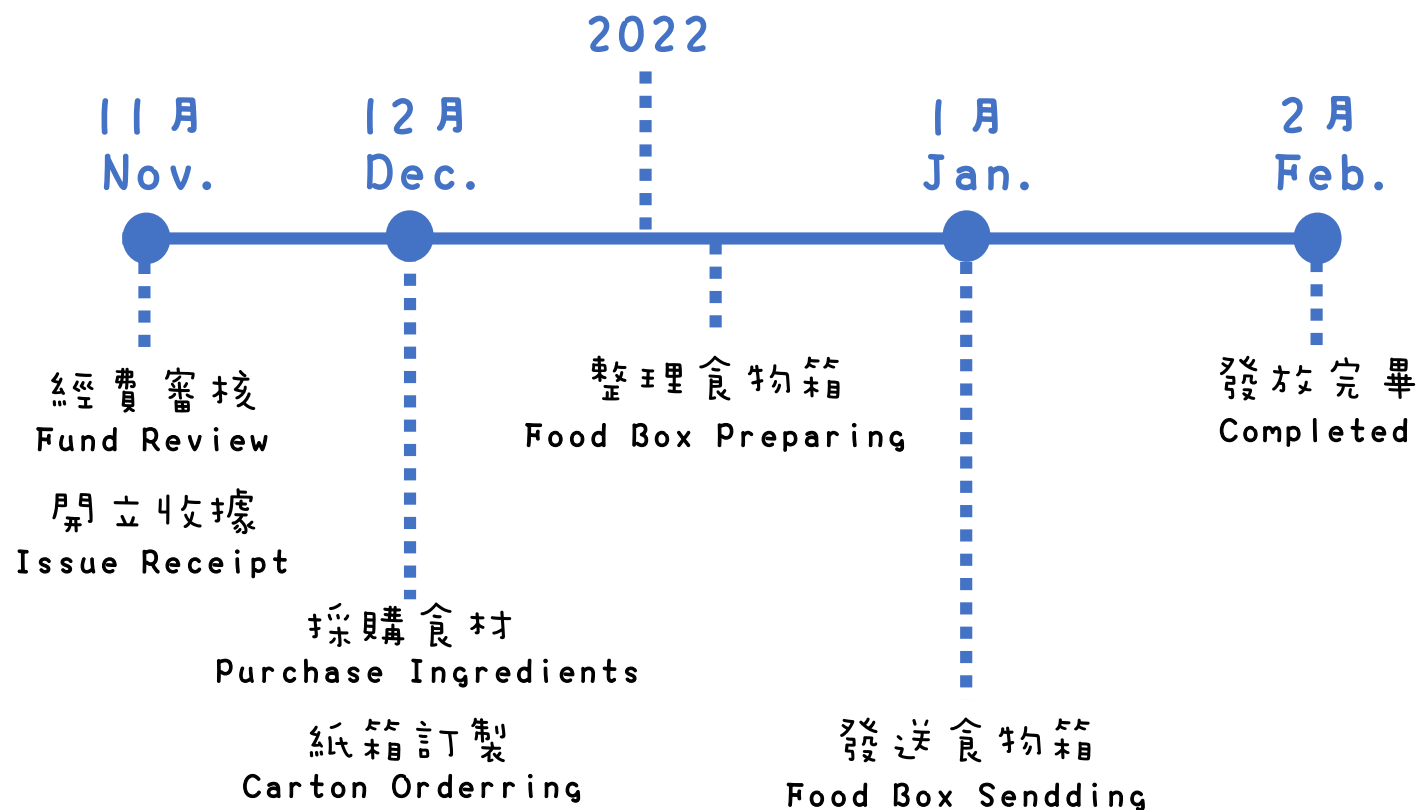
2022

11月
Nov.

12月
Dec.

1月
Jan.

2月
Feb.

經費審核
Fund Review

開立收據
Issue Receipt

採購食材
Purchase Ingredients

紙箱訂製
Carton Orderring

整理食物箱
Food Box Preparing

發送食物箱
Food Box Sendding

發放完畢
Completed